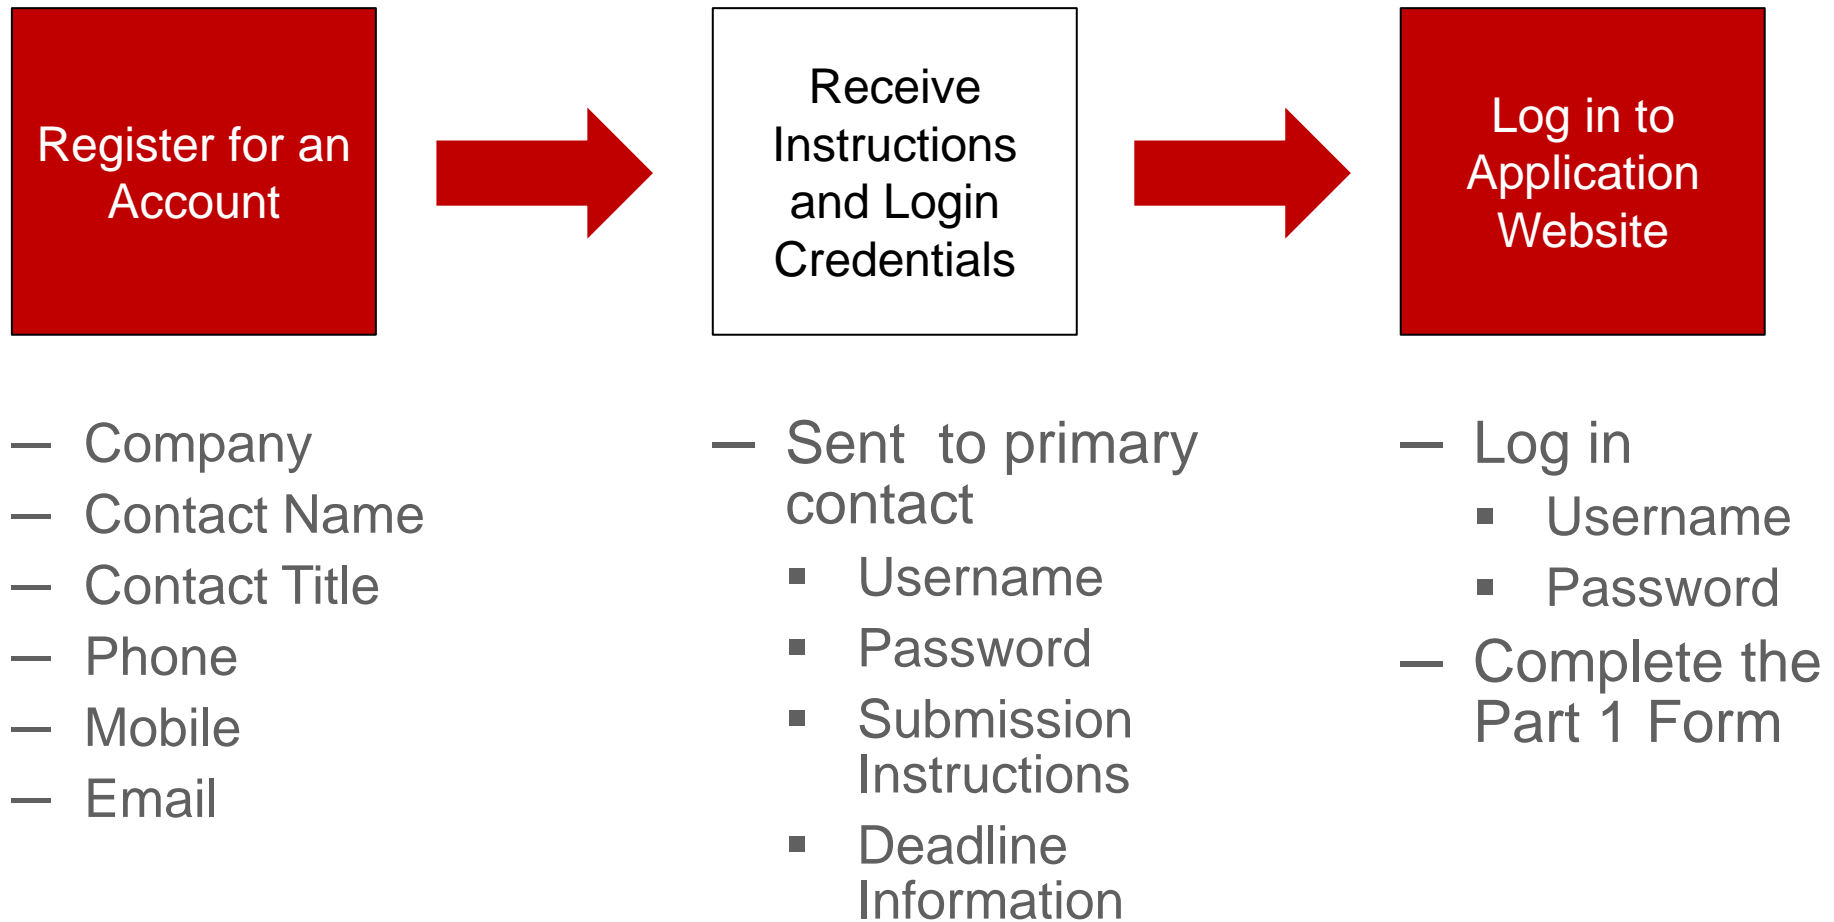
Register for an Account

Receive Instructions and Login Credentials

Log in to Application Website

– Company
– Contact Name
– Contact Title
– Phone
– Mobile
– Email

– Sent to primary contact
▪ Username
▪ Password
▪ Submission Instructions
▪ Deadline Information

– Log in
▪ Username
▪ Password
– Complete the Part 1 Form